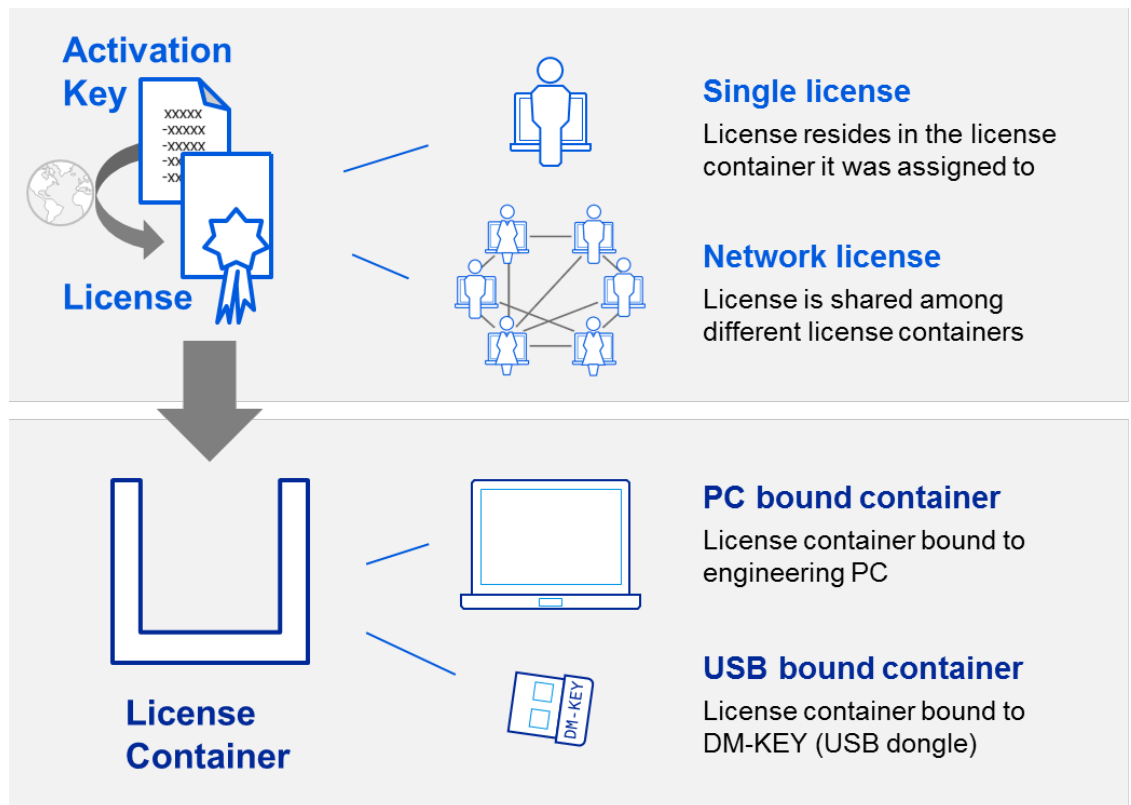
Activation Key

xxxxx
-xxxxx
-xxxxx
-xx
-xx

License

Single license
License resides in the license container it was assigned to

Network license
License is shared among different license containers

License Container

PC bound container
License container bound to engineering PC

DM-KEY

USB bound container
License container bound to DM-KEY (USB dongle)